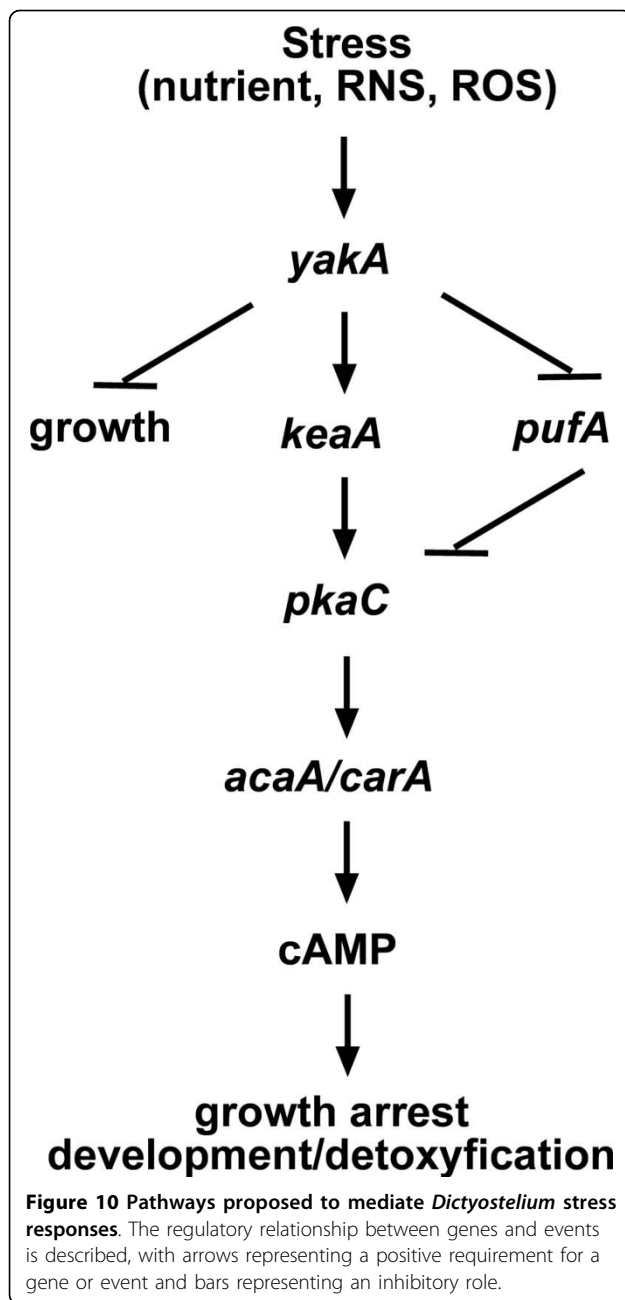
Stress
(nutrient, RNS, ROS)

yakA

growth

keaA

pufA

pkaC

acaA/carA

cAMP

growth arrest
development/detoxyfication

**Figure 10 Pathways proposed to mediate *Dictyostelium* stress responses**. The regulatory relationship between genes and events is described, with arrows representing a positive requirement for a gene or event and bars representing an inhibitory role.